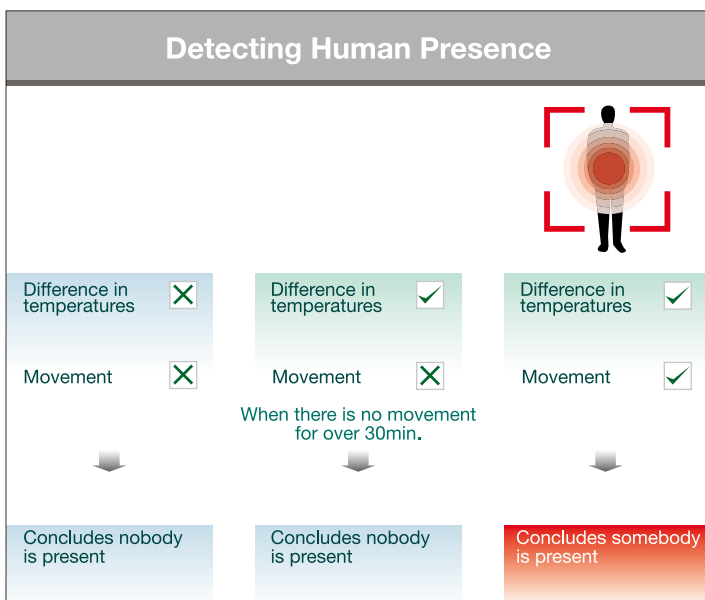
Detecting Human Presence

Difference in temperatures

Movement

Difference in temperatures

Movement

When there is no movement for over 30min.

Difference in temperatures

Movement

Concludes nobody is present

Concludes nobody is present

Concludes somebody is present